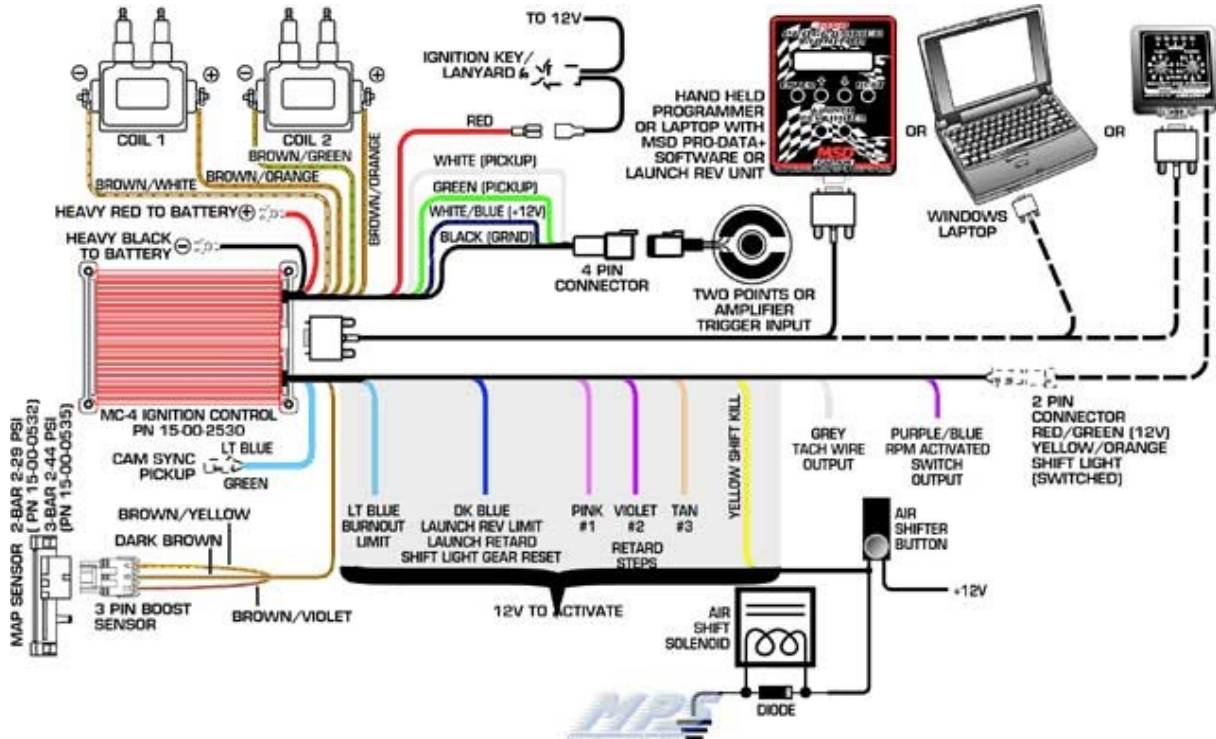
COIL 1

COIL 2

TO 12V

IGNITION KEY/ LANYARD

RED

HAND HELD PROGRAMMER OR LAPTOP WITH MSD PRO-DATA+ SOFTWARE OR LAUNCH REV UNIT

MSD

OR

OR

BROWN/GREEN

BROWN/ORANGE

BROWN/WHITE

BROWN/ORANGE

WHITE (PICKUP)

GREEN (PICKUP)

WHITE/BLUE (+12V)

BLACK (GRND)

HEAVY RED TO BATTERY

HEAVY BLACK TO BATTERY

4 PIN CONNECTOR

TWO POINTS OR AMPLIFIER TRIGGER INPUT

WINDOWS LAPTOP

MC-4 IGNITION CONTROL PN 15-00-2530

CAM SYNC PICKUP

LT BLUE

GREEN

2 PIN CONNECTOR RED/GREEN (12V) YELLOW/ORANGE SHIFT LIGHT (SWITCHED)

GREY TACH WIRE OUTPUT

PURPLE/BLUE RPM ACTIVATED SWITCH OUTPUT

YELLOW SHIFT KILL

MAP SENSOR 2-BAR 2-29 PSI (PN 15-00-0532) 3-BAR 2-44 PSI (PN 15-00-0535)

BROWN/YELLOW

DARK BROWN

3 PIN BOOST SENSOR

BROWN/VIOLET

LT BLUE BURNOUT LIMIT

DK BLUE LAUNCH REV LIMIT LAUNCH RETARD SHIFT LIGHT GEAR RESET

PINK #1

VIOLET #2

TAN #3

RETARD STEPS

12V TO ACTIVATE

AIR SHIFTER BUTTON

+12V

AIR SHIFT SOLENOID

DIODE

MPS